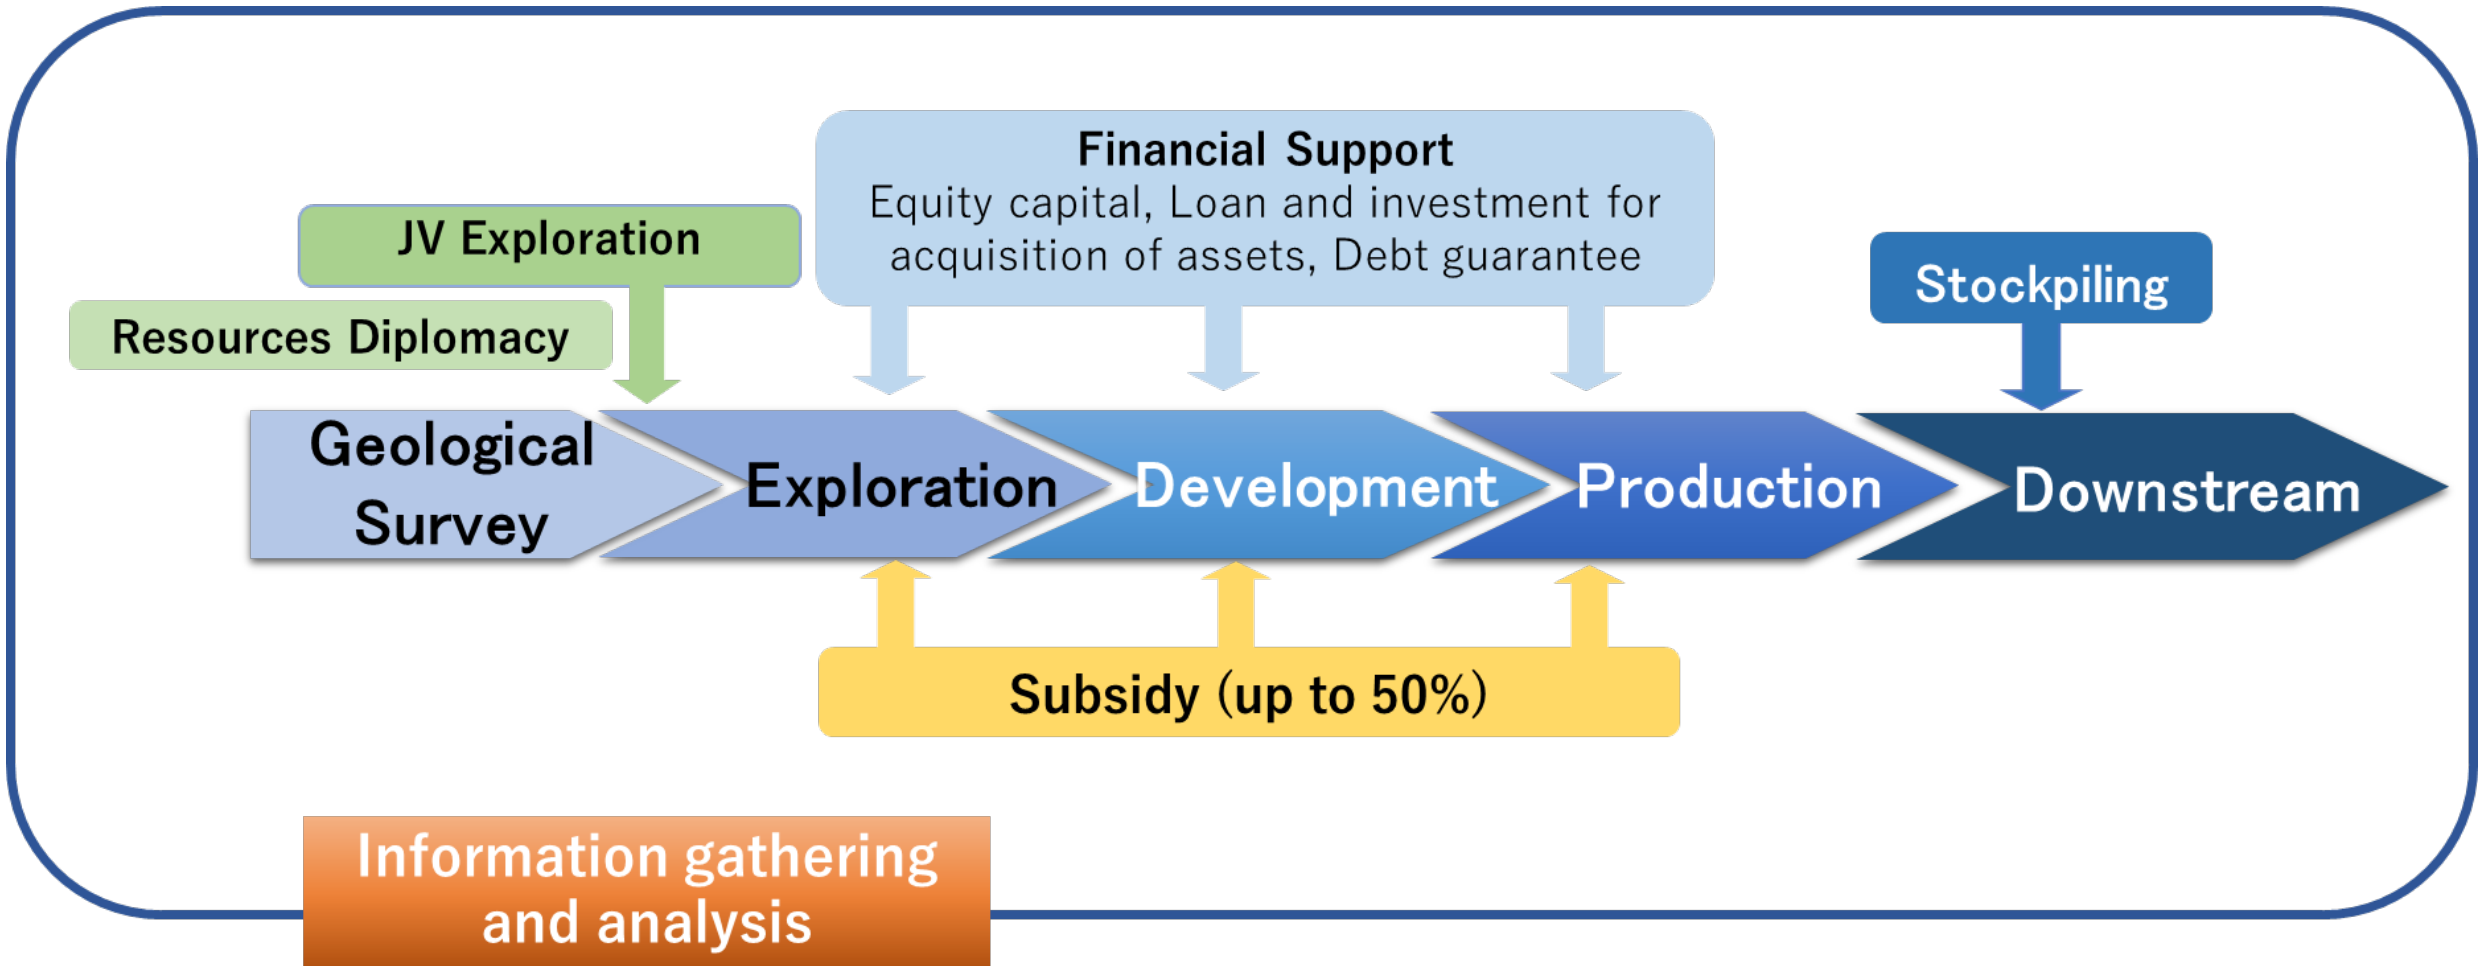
Financial Support
Equity capital, Loan and investment for acquisition of assets, Debt guarantee

JV Exploration

Resources Diplomacy

Stockpiling

Geological Survey

Exploration

Development

Production

Downstream

Subsidy (up to 50%)

Information gathering and analysis